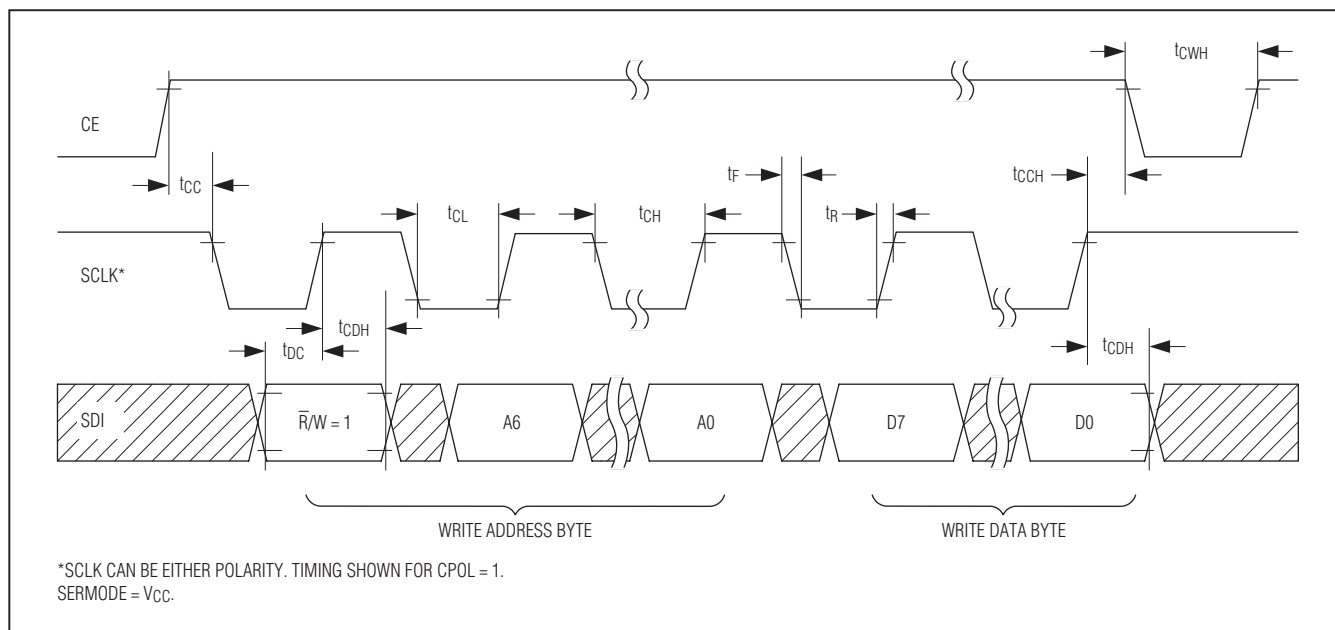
$t_{CWH}$

CE

$t_{CC}$

$t_F$

$t_{CCH}$

$t_{CL}$

$t_{CH}$

$t_R$

SCLK*

$t_{CDH}$

$t_{DC}$

$t_{CDH}$

SDI

$\overline{R}/W = 1$

A6

A0

D7

D0

WRITE ADDRESS BYTE

WRITE DATA BYTE

*SCLK CAN BE EITHER POLARITY. TIMING SHOWN FOR CPOL = 1.
SERMODE = $V_{CC}$.